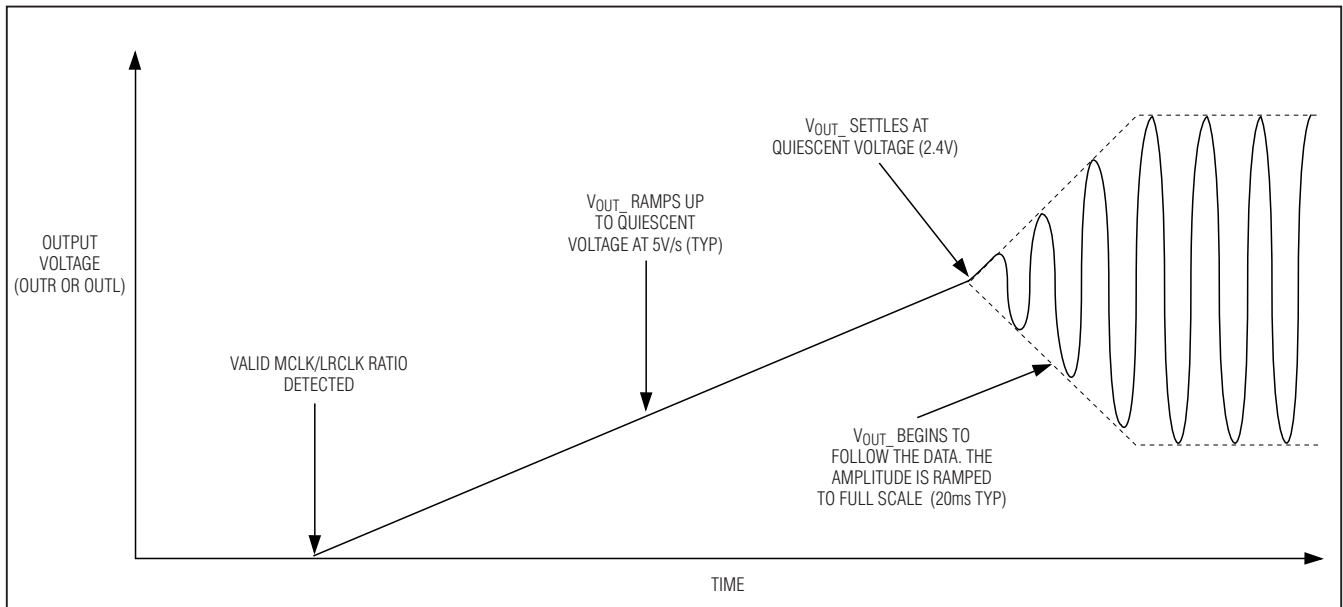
OUTPUT VOLTAGE (OUTR OR OUTL)

VALID MCLK/LRCLK RATIO DETECTED

$V_{OUT\_}$ RAMPS UP TO QUIESCENT VOLTAGE AT 5V/s (TYP)

$V_{OUT\_}$ SETTLES AT QUIESCENT VOLTAGE (2.4V)

$V_{OUT\_}$ BEGINS TO FOLLOW THE DATA. THE AMPLITUDE IS RAMPED TO FULL SCALE (20ms TYP)

TIME